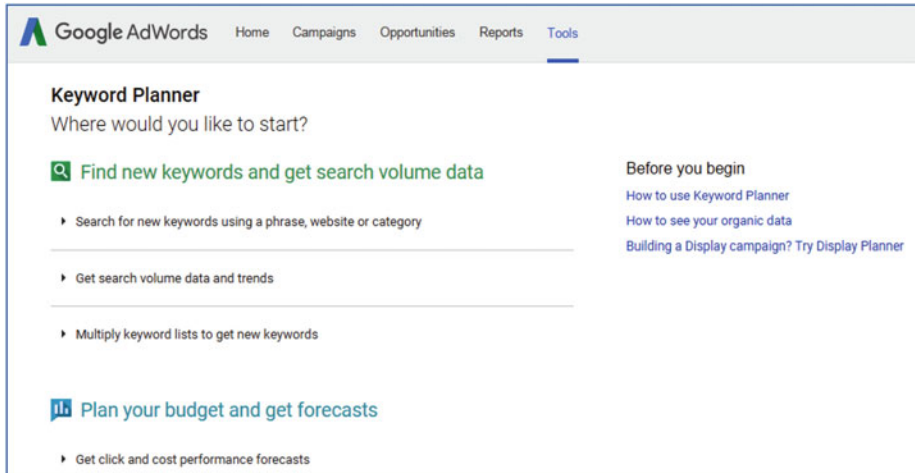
Google AdWords Home Campaigns Opportunities Reports Tools

Keyword Planner
Where would you like to start?

Find new keywords and get search volume data

Search for new keywords using a phrase, website or category

Get search volume data and trends

Multiply keyword lists to get new keywords

Plan your budget and get forecasts

Get click and cost performance forecasts

Before you begin
How to use Keyword Planner
How to see your organic data
Building a Display campaign? Try Display Planner